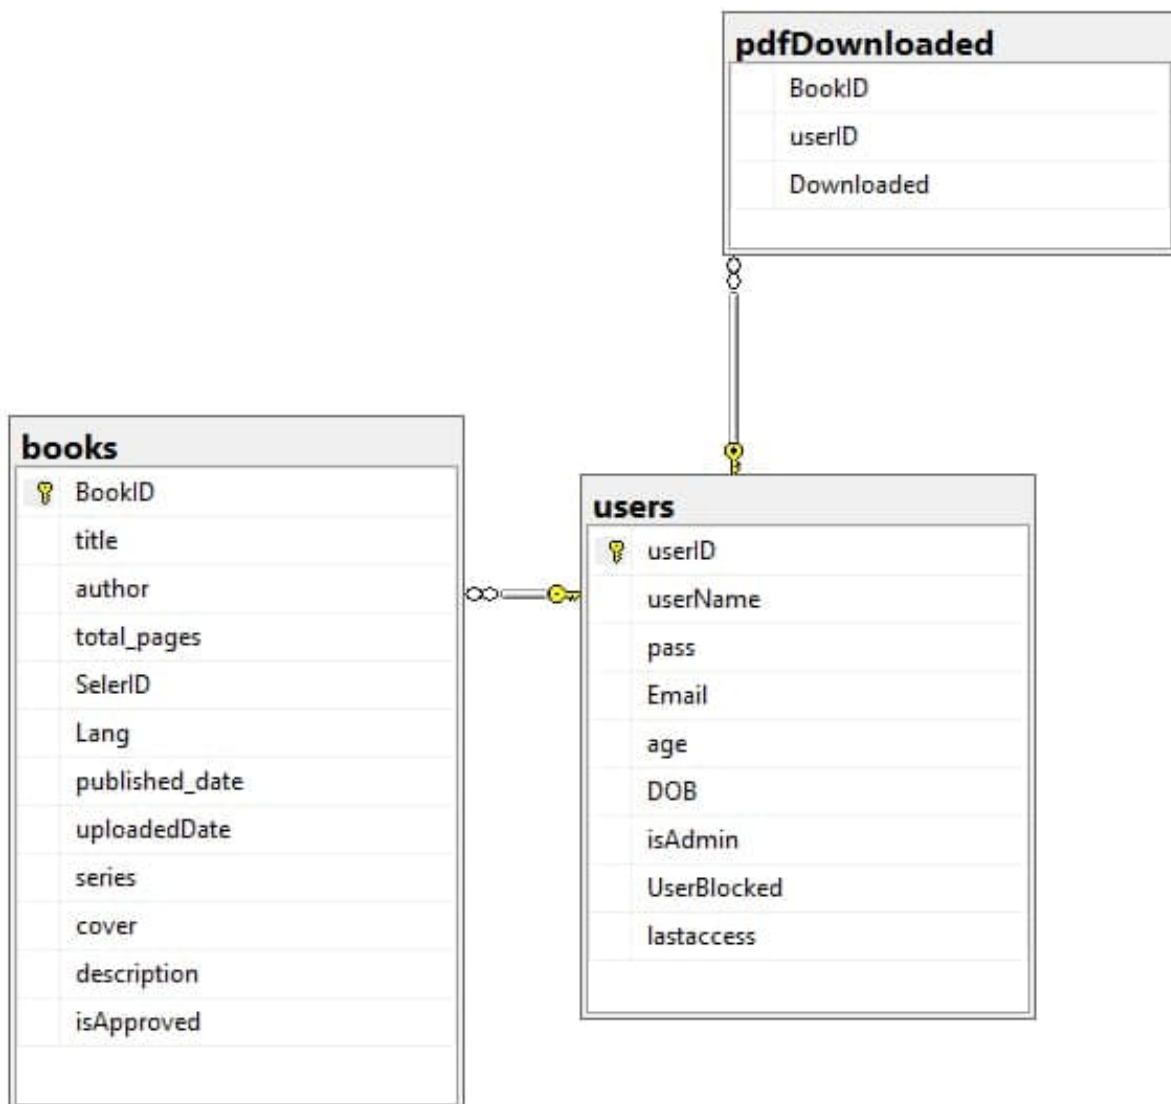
pdfDownloaded
BookID
userID
Downloaded

books
BookID
title
author
total_pages
SelerID
Lang
published_date
uploadedDate
series
cover
description
isApproved

users
userID
userName
pass
Email
age
DOB
isAdmin
UserBlocked
lastaccess